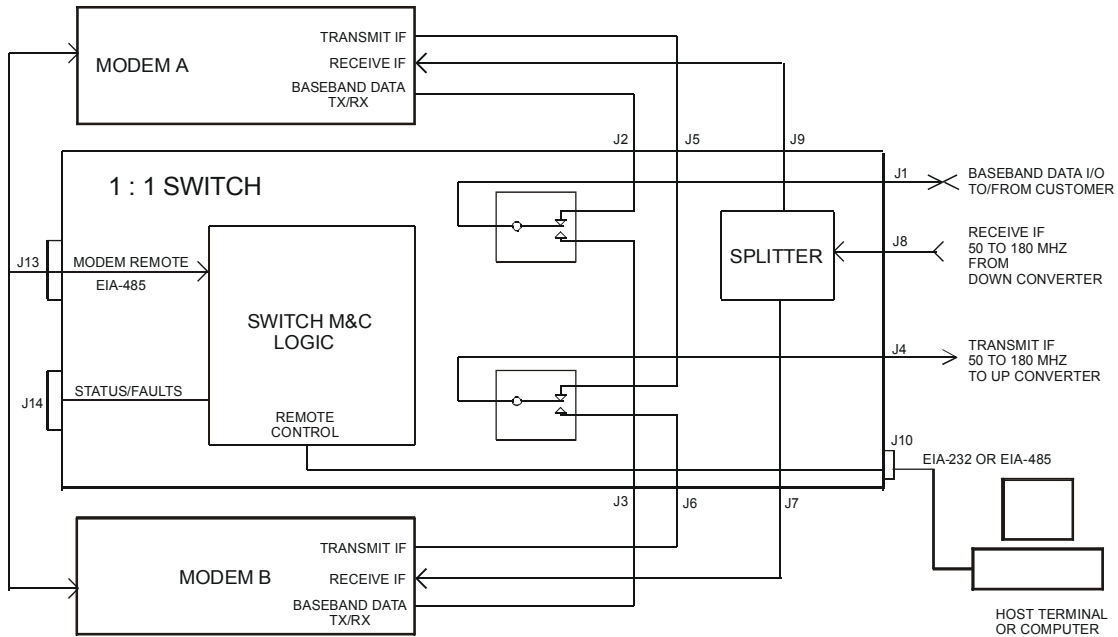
MODEM A

TRANSMIT IF

RECEIVE IF

BASEBAND DATA TX/RX

J2

J5

J9

1 : 1 SWITCH

J1

BASEBAND DATA I/O TO/FROM CUSTOMER

SPLITTER

J8

RECEIVE IF 50 TO 180 MHZ FROM DOWN CONVERTER

J13

MODEM REMOTE

EIA-485

SWITCH M&C LOGIC

J4

TRANSMIT IF 50 TO 180 MHZ TO UP CONVERTER

J14

STATUS/FAULTS

REMOTE CONTROL

J10

EIA-232 OR EIA-485

J3

J6

J7

MODEM B

TRANSMIT IF

RECEIVE IF

BASEBAND DATA TX/RX

HOST TERMINAL OR COMPUTER